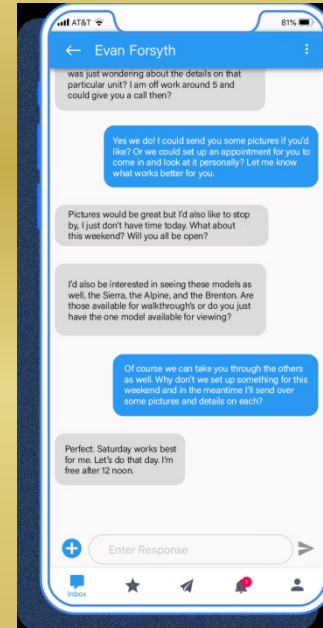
AT&T

81%

Evan Forsyth

was just wondering about the details on that particular unit? I'm off work around 5 and could give you a call then?

Yes we do! I could send you some pictures if you'd like? Or we could set up an appointment for you to come in and look at it personally? Let me know what works better for you.

Pictures would be great but I'd also like to stop by, I just don't have time today. What about this weekend? Will you all be open?

I'd also be interested in seeing these models as well, the Sierra, the Alpine, and the Brenton. Are those available for walkthrough's or do you just have the one model available for viewing?

Of course we can take you through the others as well. Why don't we set up something for this weekend and in the meantime I'll send over some pictures and details on each?

Perfect. Saturday works best for me. Let's do that day. I'm free after 12 noon.

Enter Response

Inbox

1